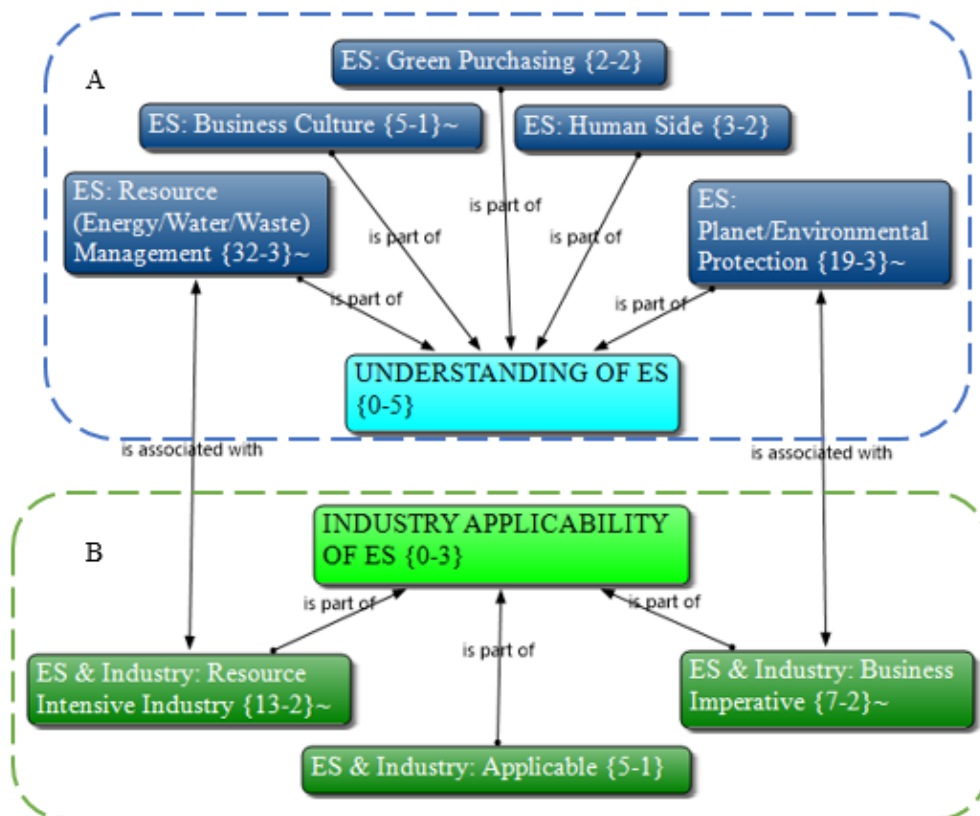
A

ES: Green Purchasing {2-2}

ES: Business Culture {5-1}~

ES: Human Side {3-2}

ES: Resource (Energy/Water/Waste) Management {32-3}~

ES: Planet/Environmental Protection {19-3}~

is part of

is part of

is part of

is part of

is part of

UNDERSTANDING OF ES {0-5}

is associated with

is associated with

B

INDUSTRY APPLICABILITY OF ES {0-3}

is part of

is part of

is part of

ES & Industry: Resource Intensive Industry {13-2}~

ES & Industry: Business Imperative {7-2}~

ES & Industry: Applicable {5-1}